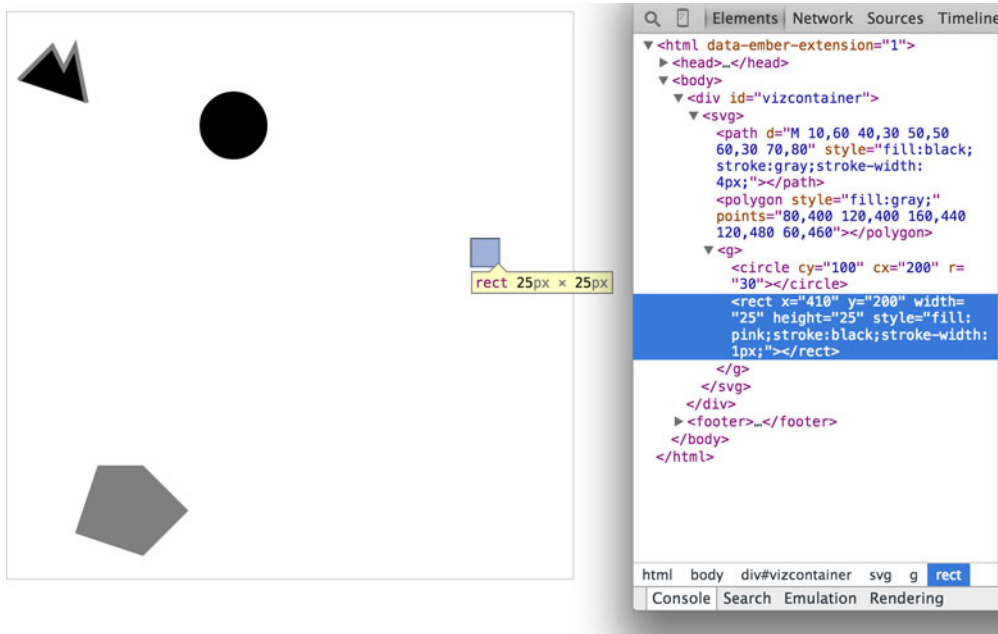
rect 25px × 25px

Elements Network Sources Timeline

▼<html data-ember-extension="1">
▶<head>…</head>
▼<body>
▼<div id="vizcontainer">
▼<svg>
<path d="M 10,60 40,30 50,50 60,30 70,80" style="fill:black; stroke:gray;stroke-width: 4px;"></path>
<polygon style="fill:gray;" points="80,400 120,400 160,440 120,480 60,460"></polygon>
▼<g>
<circle cy="100" cx="200" r= "30"></circle>
<rect x="410" y="200" width= "25" height="25" style="fill: pink;stroke:black;stroke-width: 1px;"></rect>
</g>
</svg>
</div>
▶<footer>…</footer>
</body>
</html>

html body div#vizcontainer svg g rect

Console Search Emulation Rendering